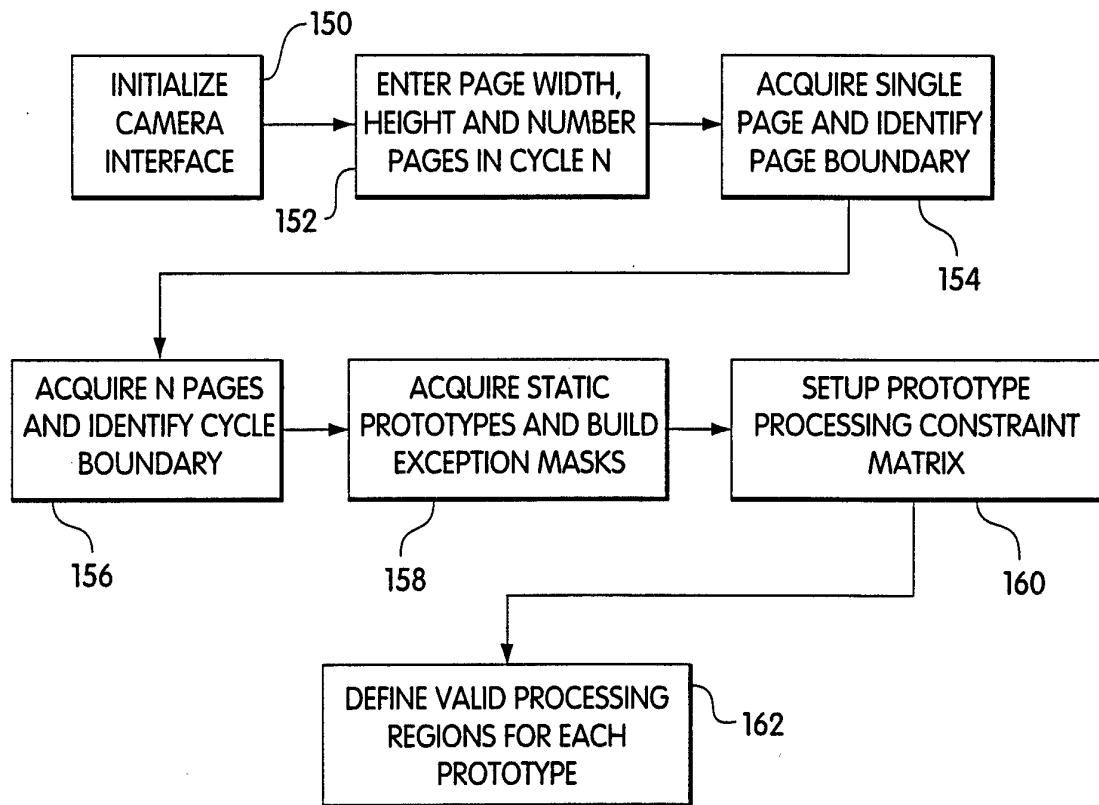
150

INITIALIZE CAMERA INTERFACE

ENTER PAGE WIDTH, HEIGHT AND NUMBER PAGES IN CYCLE N

152

ACQUIRE SINGLE PAGE AND IDENTIFY PAGE BOUNDARY

154

ACQUIRE N PAGES AND IDENTIFY CYCLE BOUNDARY

156

ACQUIRE STATIC PROTOTYPES AND BUILD EXCEPTION MASKS

158

SETUP PROTOTYPE PROCESSING CONSTRAINT MATRIX

160

DEFINE VALID PROCESSING REGIONS FOR EACH PROTOTYPE

162